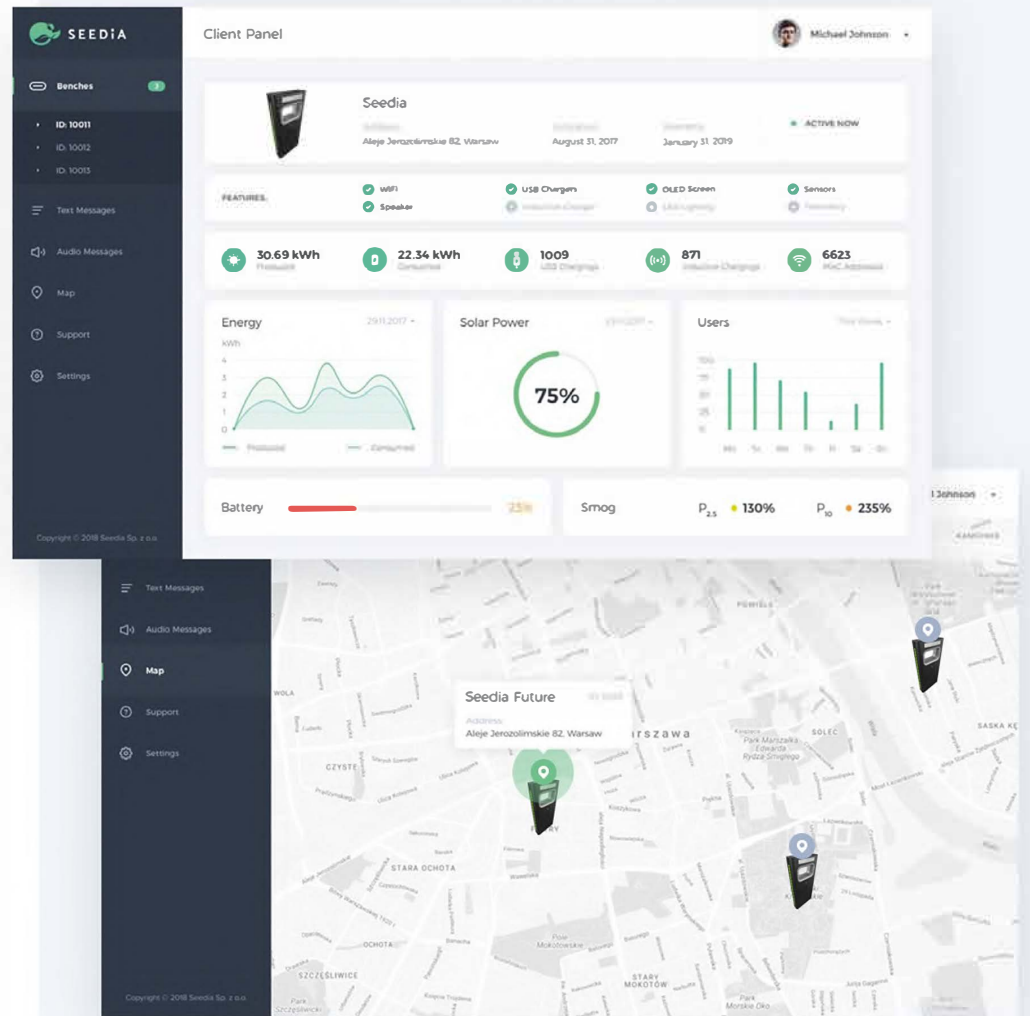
SEEDiA

Client Panel

Michael Johnson

Benches 3

ID: 10011
ID: 10012
ID: 10013

Text Messages
Audio Messages
Map
Support
Settings

Copyright © 2018 Seedia Sp. z o.o.

Seedia

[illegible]
Aleje Jerozolimskie 82, Warsaw

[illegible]
August 31, 2017

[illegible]
January 31, 2019

ACTIVE NOW

FEATURES

WiFi
Speaker
USB Chargers
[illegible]
OLED Screen
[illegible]
Sensors
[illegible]

30.69 kWh
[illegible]

22.34 kWh
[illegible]

1009
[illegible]

871
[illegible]

6623
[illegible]

Energy
29.11.2017
kWh
4
3
2
1
0
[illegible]
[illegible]

Solar Power
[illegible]
75%

Users
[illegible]
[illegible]

Battery
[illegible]

Smog
$P_{2.5}$ 130%
$P_{10}$ 235%

l Johnson

Text Messages
Audio Messages
Map
Support
Settings

Copyright © 2018 Seedia Sp. z o.o.

Seedia Future
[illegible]
Address
Aleje Jerozolimskie 82, Warsaw

WOLA
CZYSTE
STARA OCHOTA
OCHOTA
SZCZĘŚLIWICE
RSZAWA
POWIŚLE
SOLEC
SASKA K
STARY MOKOTÓW
Pole Mokotowskie
Park Marszałka Edwarda Rydza-Śmigłego